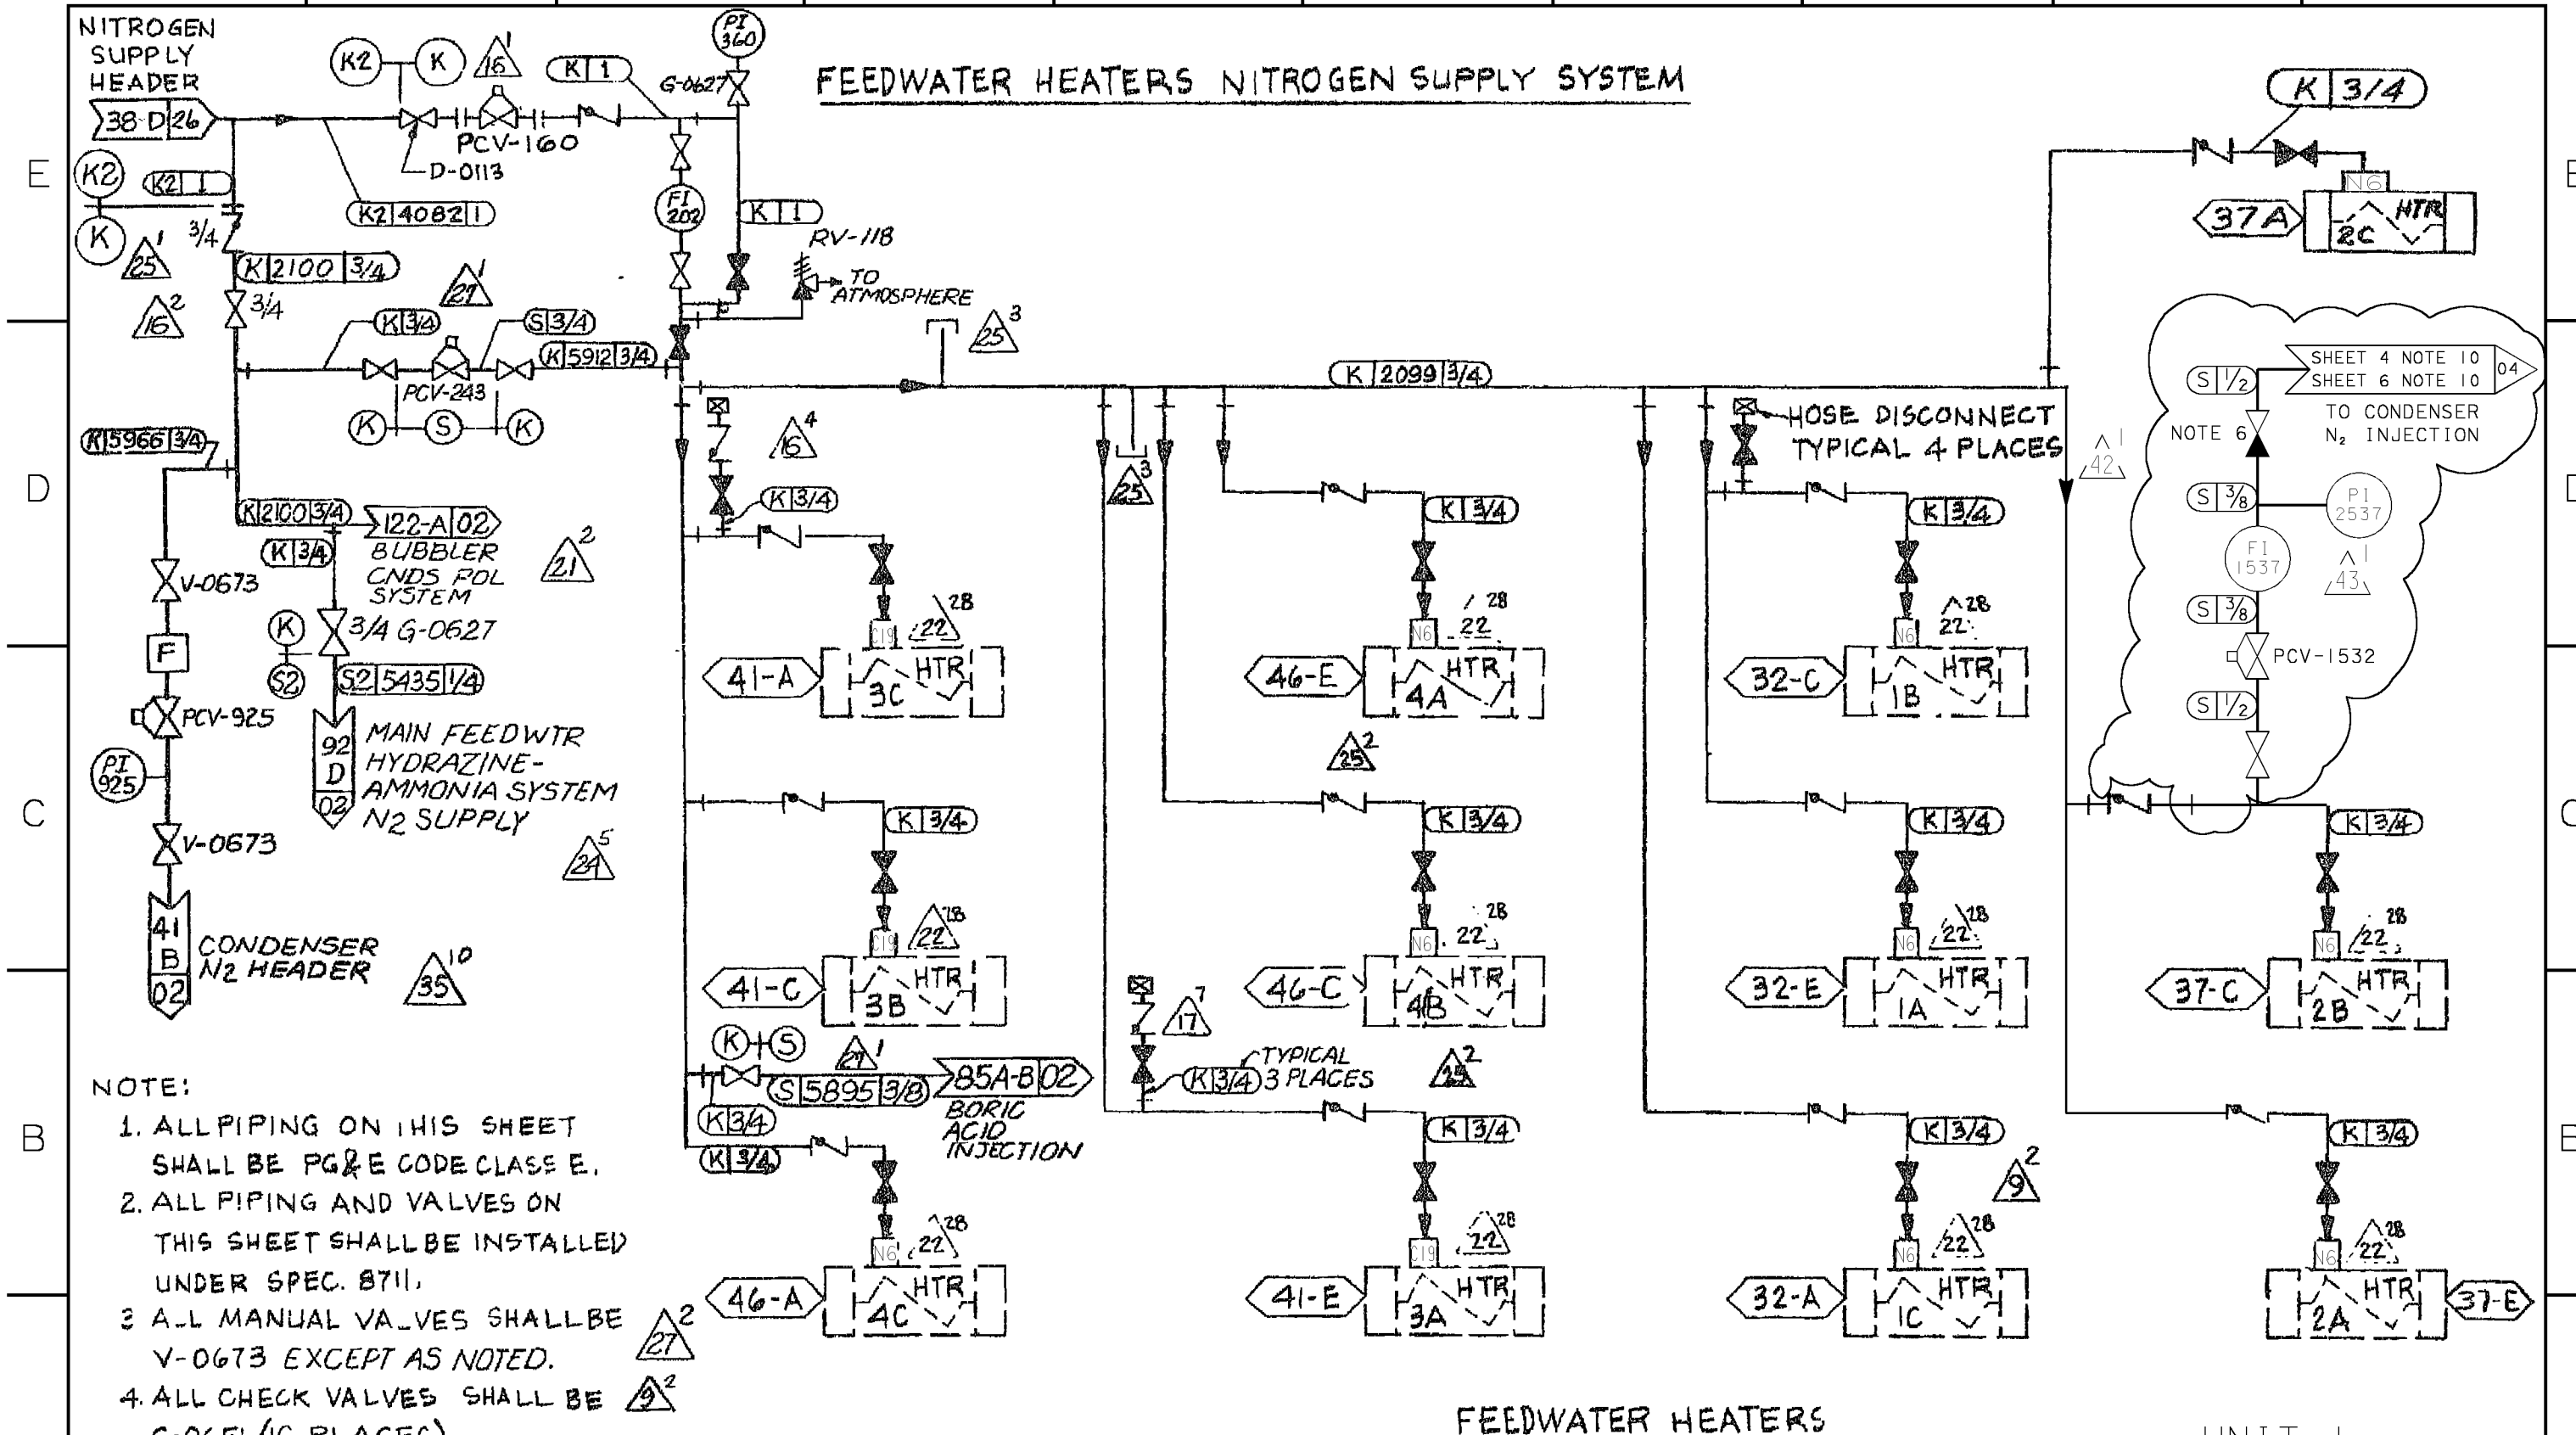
NITROGEN SUPPLY HEADER

38 D 26

FEEDWATER HEATERS NITROGEN SUPPLY SYSTEM

K2 K 16 1

K 1

PI 360

G-0627

PCV-160

D-0113

K2 K2 1

K2 4082 1

FI 202

K 1

RV-118

TO ATMOSPHERE

K 3/4

37A

N6

2C HTR

K 25 1

3/4

K 2100 3/4

21 1

16 2

3/4

K 3/4

S 3/4

K 5912 3/4

25 3

PCV-243

K S K

K 2099 3/4

SHEET 4 NOTE 10
SHEET 6 NOTE 10

04

S 1/2

TO CONDENSER $N_2$ INJECTION

NOTE 6

K 5966 3/4

16 4

HOSE DISCONNECT TYPICAL 4 PLACES

42 1

K 3/4

25 3

S 3/8

PI 2537

K 2100 3/4

122-A 02

BUBBLER CNDS POL SYSTEM

21 2

K 3/4

K 3/4

K 3/4

FI 1537

43 1

V-0673

S 3/8

K

3/4 G-0627

28

C19 22

/ 28

N6 22

28

N6 22

PCV-1532

F

S2

S2 5435 1/4

41-A

3C HTR

46-E

4A HTR

32-C

1B HTR

S 1/2

PCV-925

92 D 02

MAIN FEEDWTR HYDRAZINE-AMMONIA SYSTEM N2 SUPPLY

25 2

PI 925

K 3/4

K 3/4

K 3/4

K 3/4

24 5

V-0673

28

C19 22

28

N6 22

28

N6 22

28

N6 22

41 B 02

CONDENSER N2 HEADER

35 10

41-C

3B HTR

46-C

4B HTR

32-E

1A HTR

37-C

2B HTR

17 7

K S

21 1

85A-B 02

BORIC ACID INJECTION

S 5895 3/8

K 3/4

TYPICAL 3 PLACES

25 2

NOTE:

K 3/4

K 3/4

K 3/4

K 3/4

K 3/4

1. ALL PIPING ON THIS SHEET SHALL BE PG&E CODE CLASS E.

2. ALL PIPING AND VALVES ON THIS SHEET SHALL BE INSTALLED UNDER SPEC. 8711.

9 2

28

N6 22

28

C19 22

28

N6 22

28

N6 22

46-A

4C HTR

41-E

3A HTR

32-A

1C HTR

2A HTR

37-E

3 ALL MANUAL VALVES SHALL BE V-0673 EXCEPT AS NOTED.

27 2

4. ALL CHECK VALVES SHALL BE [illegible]

9 2

FEEDWATER HEATERS

UNIT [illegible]

E

D

C

B